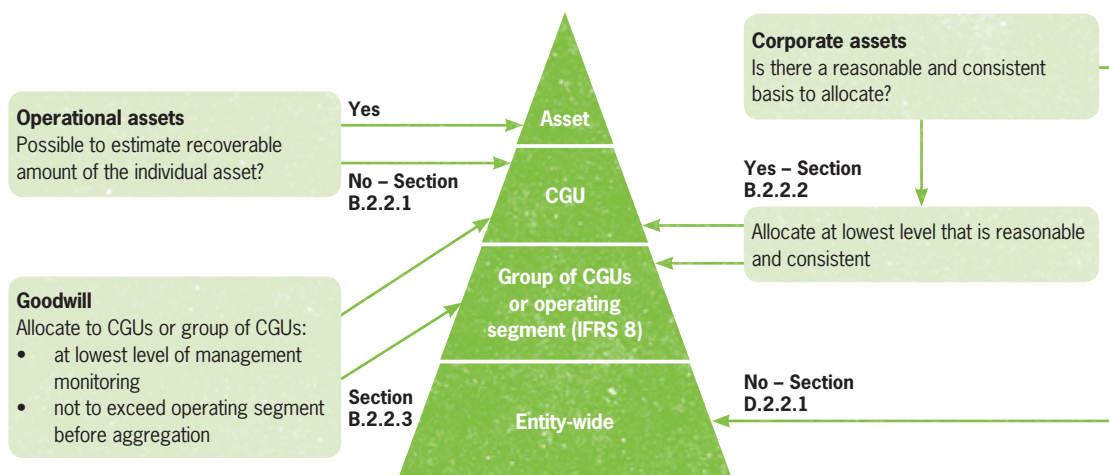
**Operational assets**
Possible to estimate recoverable amount of the individual asset?

Yes

No – Section B.2.2.1

**Goodwill**
Allocate to CGUs or group of CGUs:
- at lowest level of management monitoring
- not to exceed operating segment before aggregation

Section B.2.2.3

Asset

CGU

Group of CGUs or operating segment (IFRS 8)

Entity-wide

**Corporate assets**
Is there a reasonable and consistent basis to allocate?

Yes – Section B.2.2.2

Allocate at lowest level that is reasonable and consistent

No – Section D.2.2.1